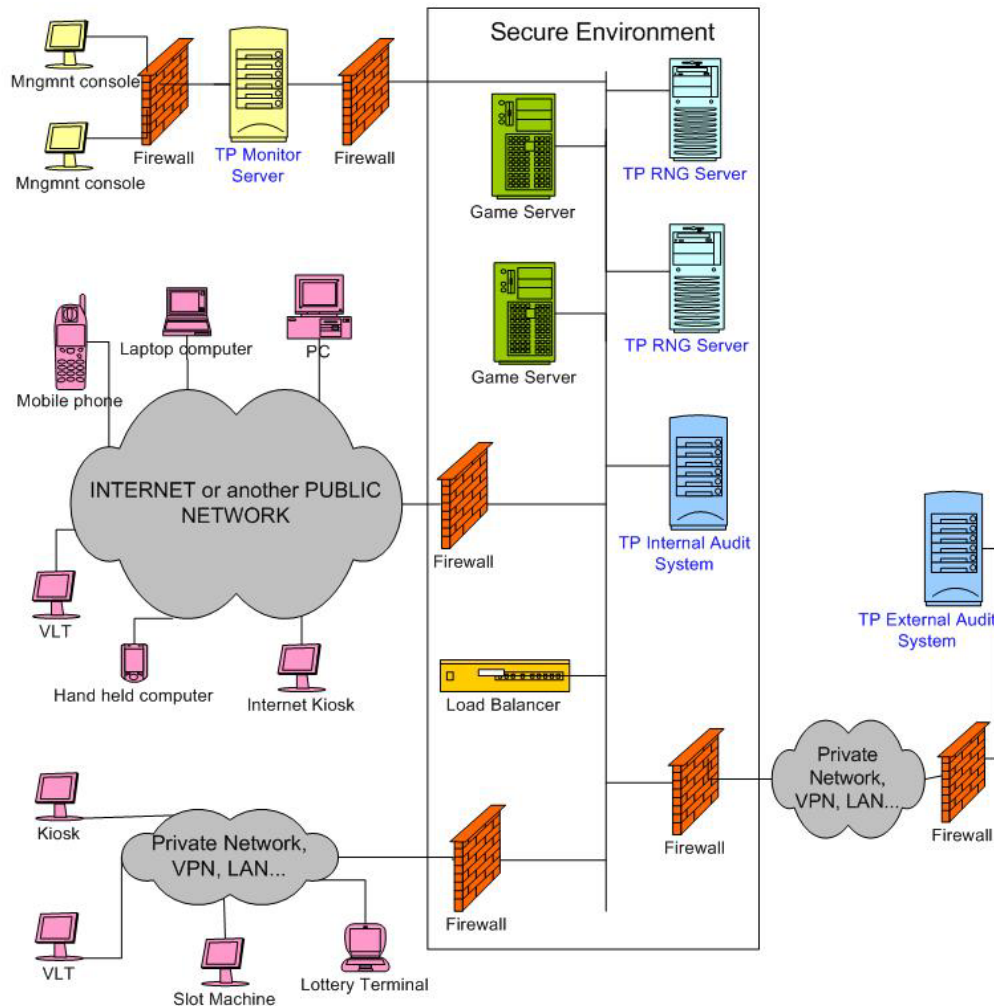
Secure Environment

Mngmnt console

Mngmnt console

Firewall

TP Monitor Server

Firewall

Game Server

TP RNG Server

Game Server

TP RNG Server

Mobile phone

Laptop computer

PC

INTERNET or another PUBLIC NETWORK

Firewall

TP Internal Audit System

TP External Audit System

VLT

Hand held computer

Internet Kiosk

Load Balancer

Kiosk

Private Network, VPN, LAN...

Firewall

Firewall

Private Network, VPN, LAN...

Firewall

VLT

Slot Machine

Lottery Terminal